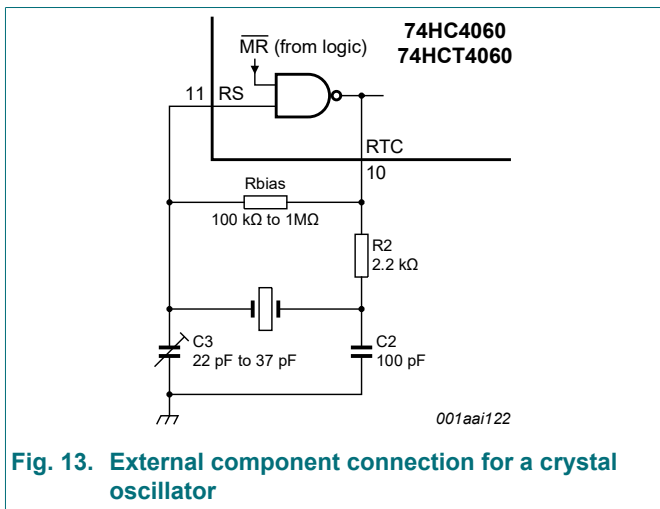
74HC4060
74HCT4060

$\overline{MR}$ (from logic)

11 RS

RTC

10

Rbias
100 kΩ to 1MΩ

R2
2.2 kΩ

C3
22 pF to 37 pF

C2
100 pF

001aai122

Fig. 13. External component connection for a crystal oscillator